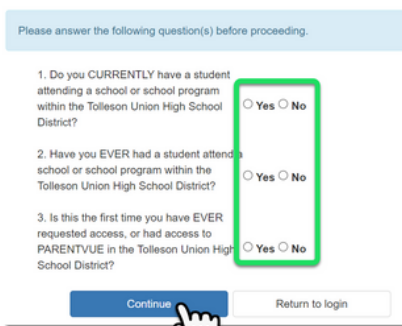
Please answer the following question(s) before proceeding.

1. Do you CURRENTLY have a student attending a school or school program within the Tolleson Union High School District?

○ Yes ○ No

2. Have you EVER had a student attend a school or school program within the Tolleson Union High School District?

○ Yes ○ No

3. Is this the first time you have EVER requested access, or had access to PARENTVUE in the Tolleson Union High School District?

○ Yes ○ No

Continue

Return to login